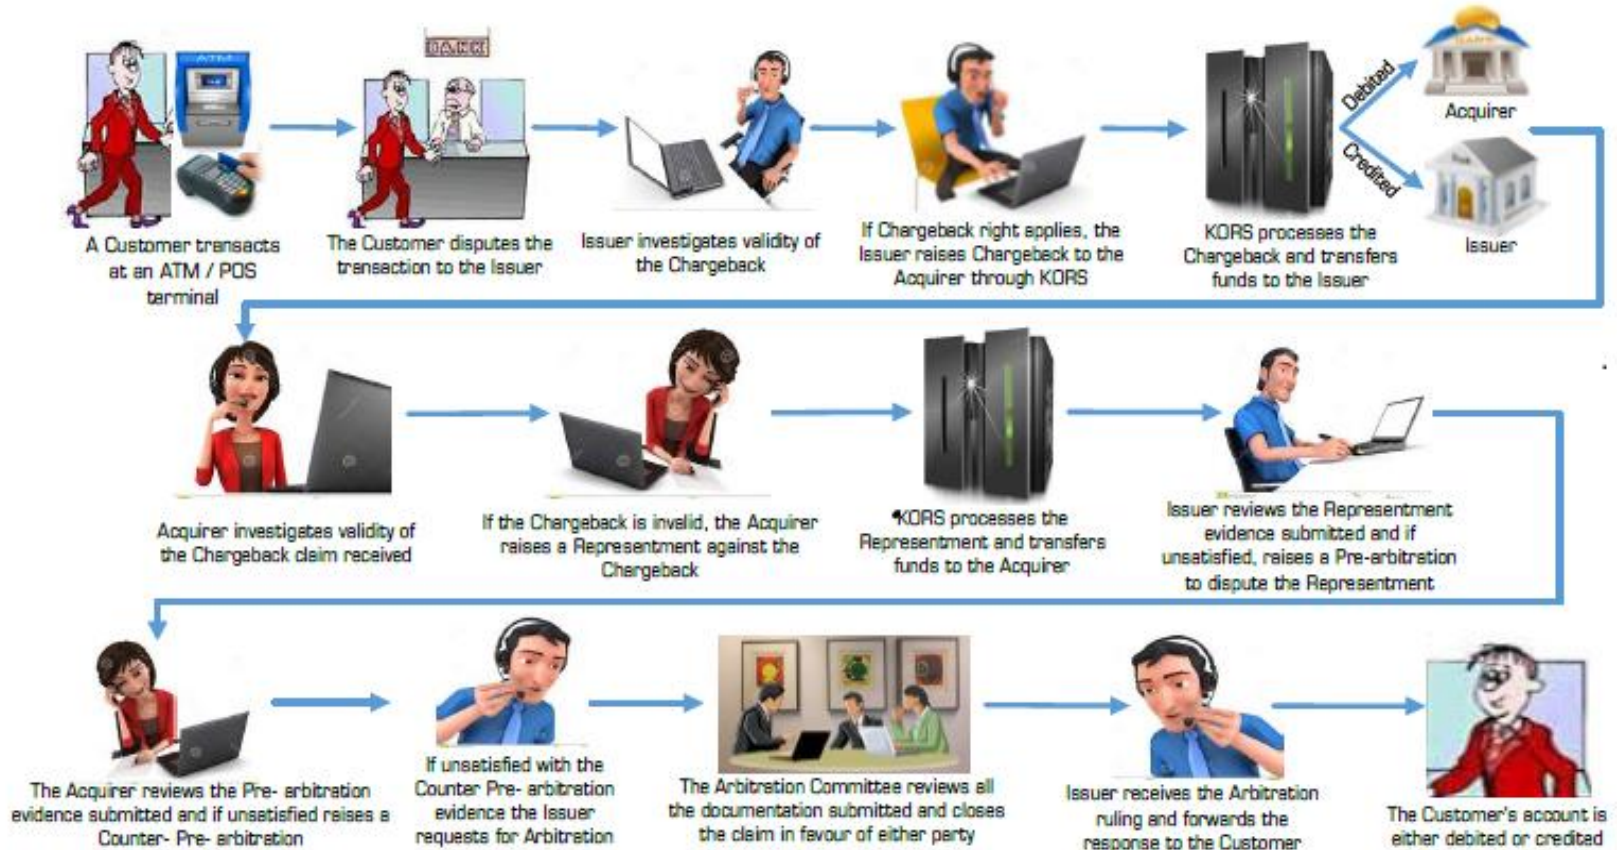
ATM

BANK

A Customer transacts at an ATM / POS terminal

The Customer disputes the transaction to the Issuer

Issuer investigates validity of the Chargeback

If Chargeback right applies, the Issuer raises Chargeback to the Acquirer through KORS

KORS processes the Chargeback and transfers funds to the Issuer

Debited

Credited

Acquirer

Issuer

Acquirer investigates validity of the Chargeback claim received

If the Chargeback is invalid, the Acquirer raises a Representment against the Chargeback

KORS processes the Representment and transfers funds to the Acquirer

Issuer reviews the Representment evidence submitted and if unsatisfied, raises a Pre-arbitration to dispute the Representment

The Acquirer reviews the Pre- arbitration evidence submitted and if unsatisfied raises a Counter- Pre- arbitration

If unsatisfied with the Counter Pre- arbitration evidence the Issuer requests for Arbitration

The Arbitration Committee reviews all the documentation submitted and closes the claim in favour of either party

Issuer receives the Arbitration ruling and forwards the response to the Customer

The Customer's account is either debited or credited